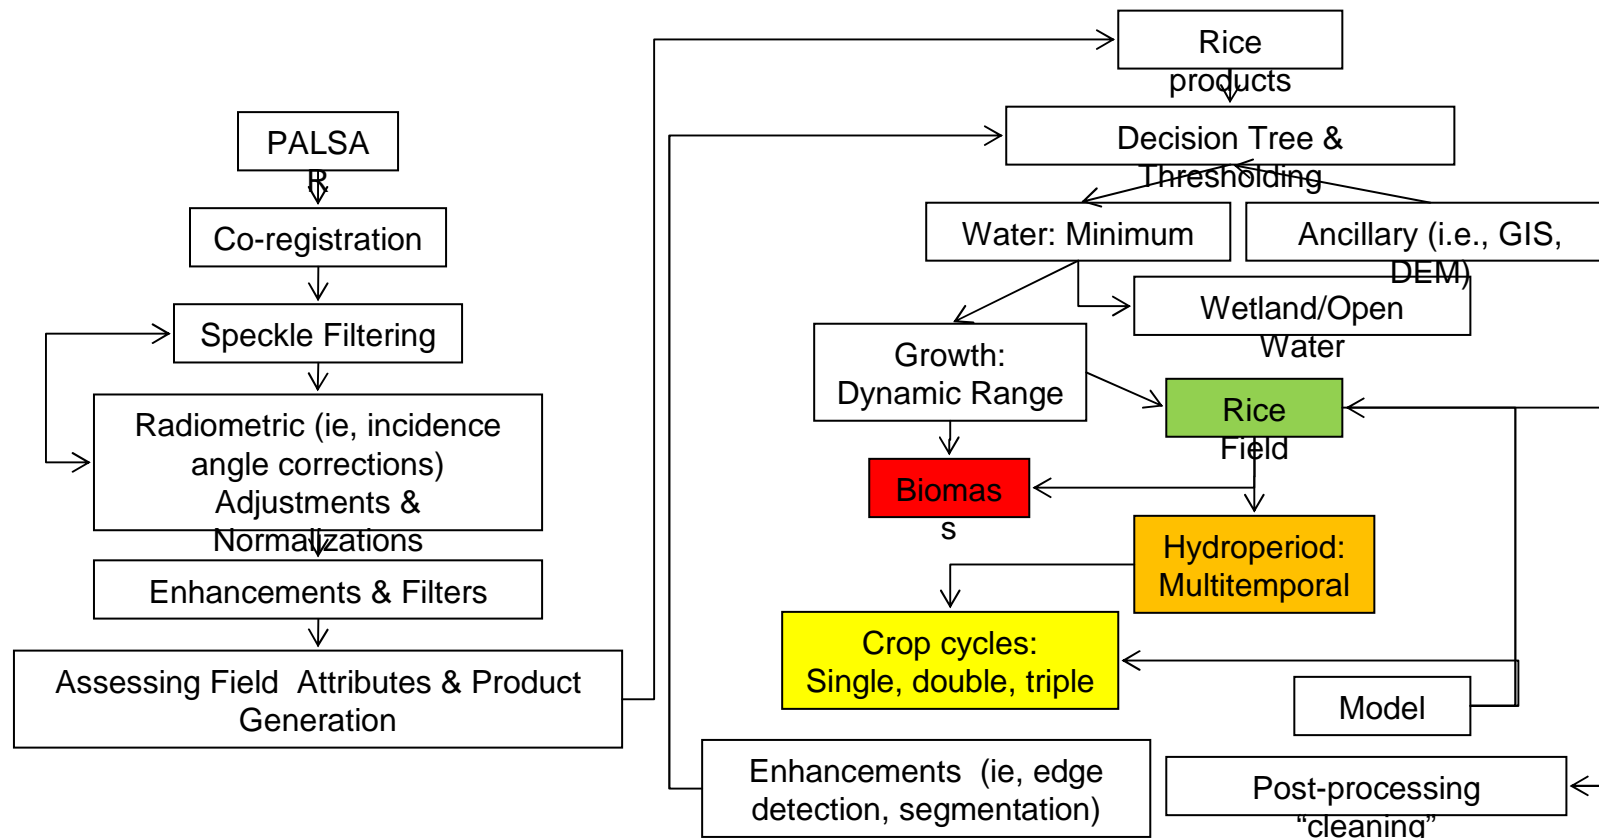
PALSAR

Co-registration

Speckle Filtering

Radiometric (ie, incidence angle corrections) Adjustments & Normalizations

Enhancements & Filters

Assessing Field Attributes & Product Generation

Rice products

Decision Tree & Thresholding

Water: Minimum

Ancillary (i.e., GIS, DEM)

Wetland/Open Water

Growth: Dynamic Range

Rice Field

Biomass

Hydroperiod: Multitemporal

Crop cycles: Single, double, triple

Model

Enhancements (ie, edge detection, segmentation)

Post-processing "cleaning"